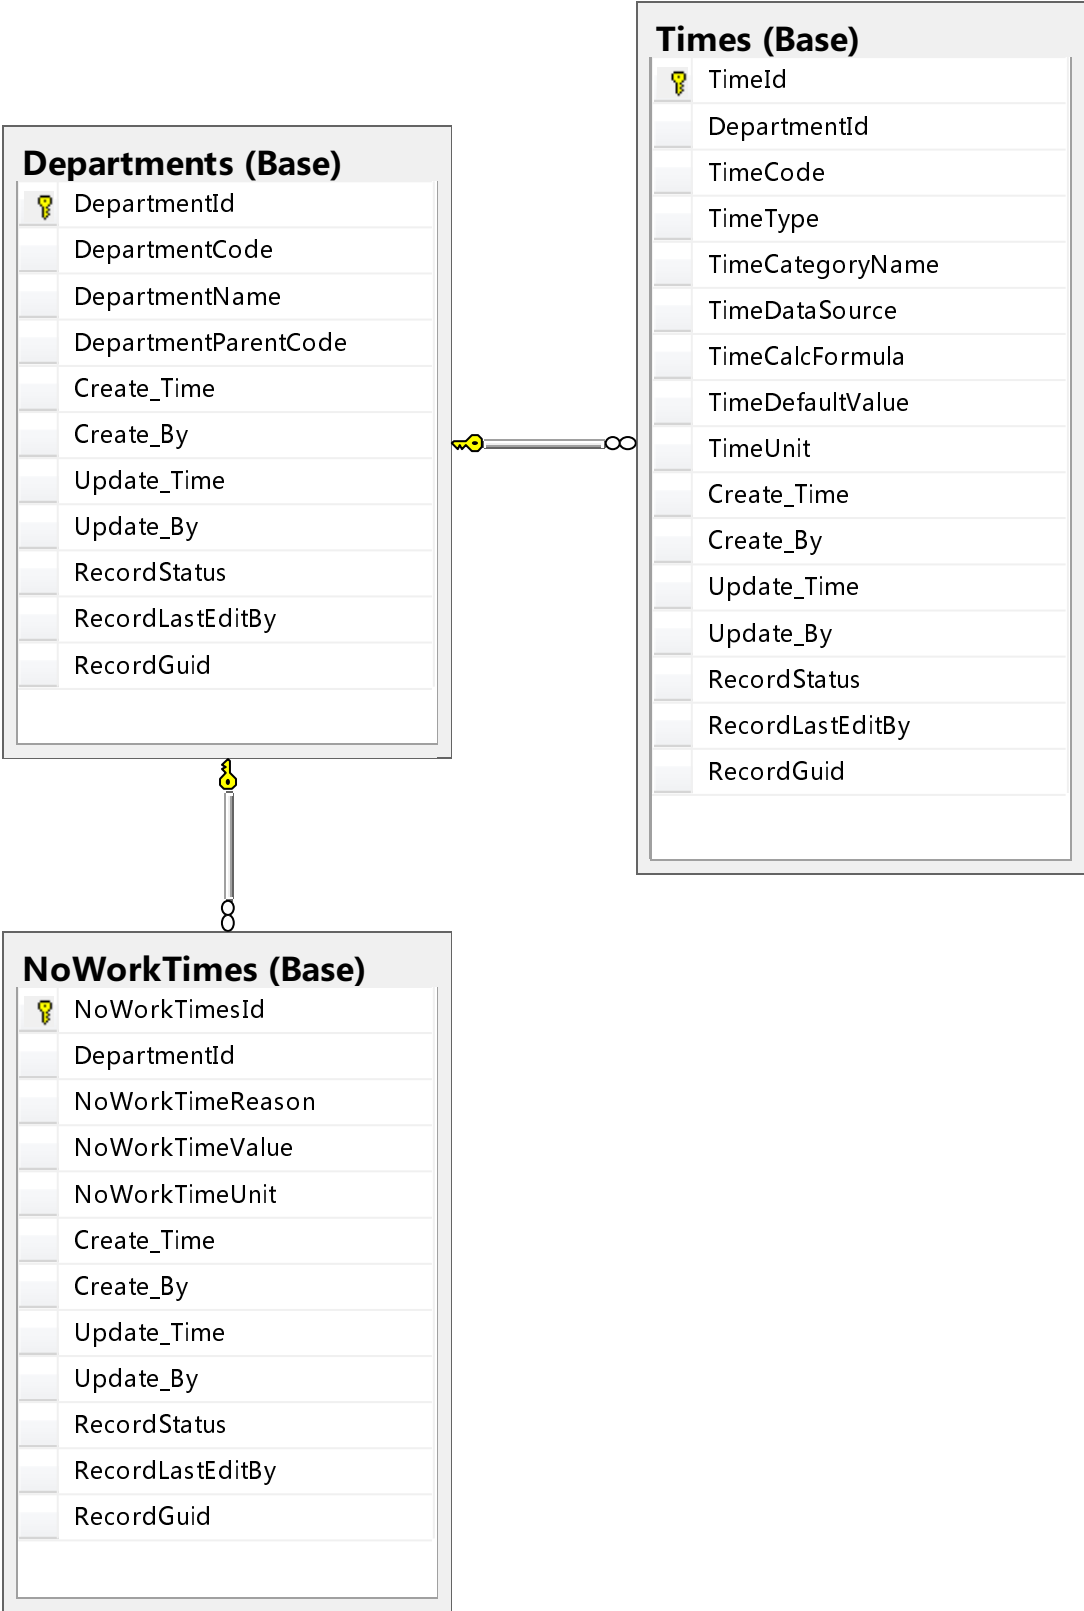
Times (Base)
TimeId
DepartmentId
TimeCode
TimeType
TimeCategoryName
TimeDataSource
TimeCalcFormula
TimeDefaultValue
TimeUnit
Create_Time
Create_By
Update_Time
Update_By
RecordStatus
RecordLastEditBy
RecordGuid

Departments (Base)
DepartmentId
DepartmentCode
DepartmentName
DepartmentParentCode
Create_Time
Create_By
Update_Time
Update_By
RecordStatus
RecordLastEditBy
RecordGuid

NoWorkTimes (Base)
NoWorkTimesId
DepartmentId
NoWorkTimeReason
NoWorkTimeValue
NoWorkTimeUnit
Create_Time
Create_By
Update_Time
Update_By
RecordStatus
RecordLastEditBy
RecordGuid